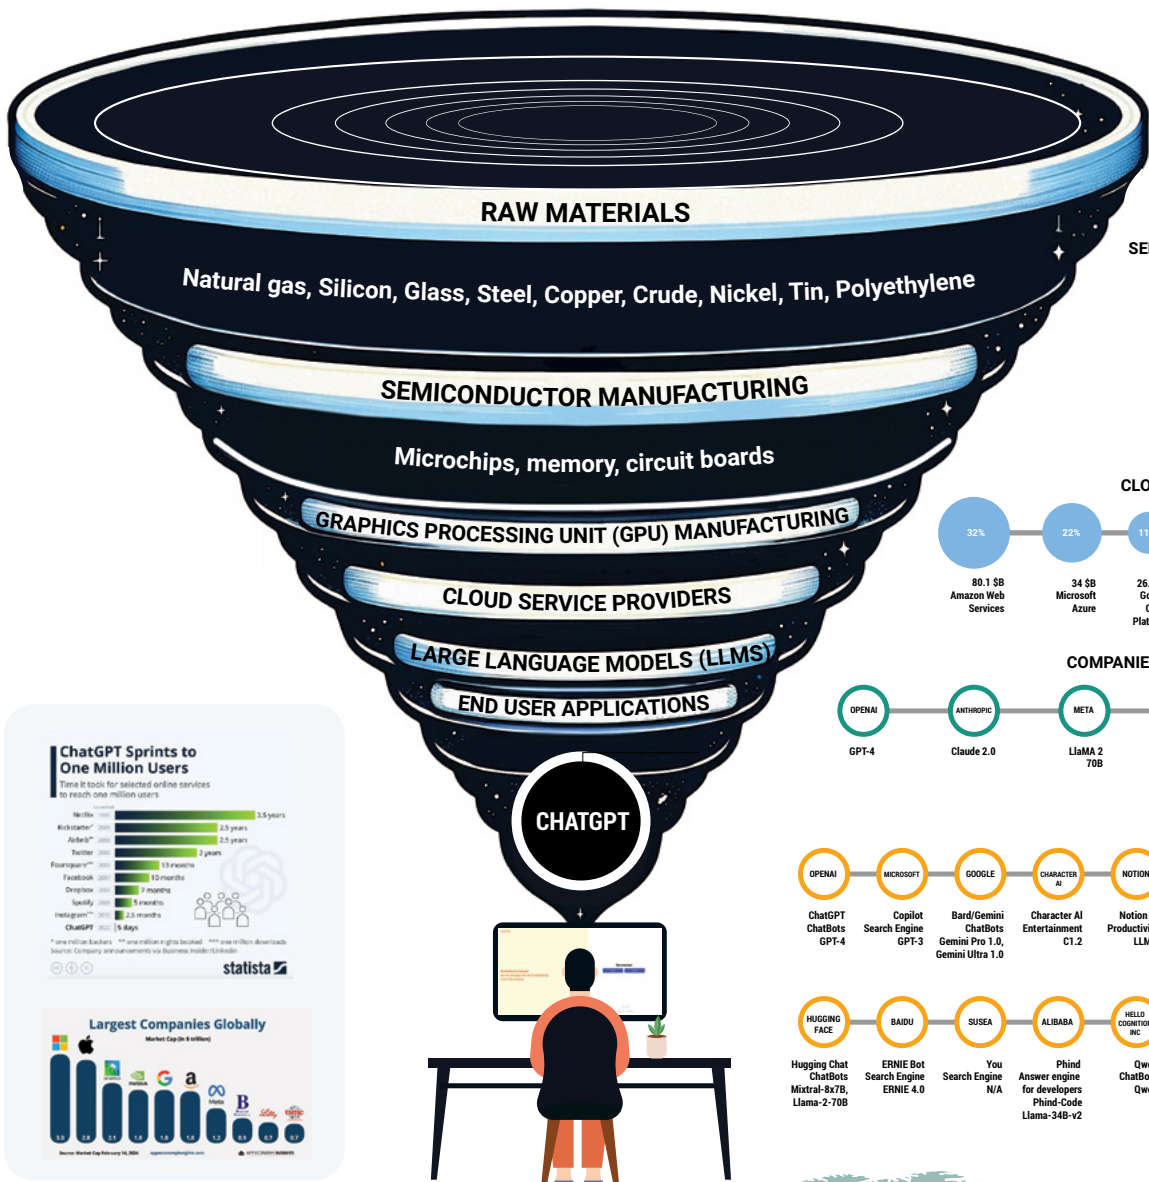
RAW MATERIALS

Natural gas, Silicon, Glass, Steel, Copper, Crude, Nickel, Tin, Polyethylene

SEMICONDUCTOR MANUFACTURING

Microchips, memory, circuit boards

GRAPHICS PROCESSING UNIT (GPU) MANUFACTURING

CLOUD SERVICE PROVIDERS

LARGE LANGUAGE MODELS (LLMS)

END USER APPLICATIONS

CHATGPT

SE

CLO

32%
80.1 $B
Amazon Web Services

22%
34 $B
Microsoft Azure

11
26.
Go
C
Plat

COMPANIE

OPENAI
GPT-4

ANTHROPIC
Claude 2.0

META
LlaMA 2 70B

OPENAI
ChatGPT ChatBots GPT-4

MICROSOFT
Copilot Search Engine GPT-3

GOOGLE
Bard/Gemini ChatBots Gemini Pro 1.0, Gemini Ultra 1.0

CHARACTER AI
Character AI Entertainment C1.2

NOTION
Notion Productivi LLM

HUGGING FACE
Hugging Chat ChatBots Mixtral-8x7B, Llama-2-70B

BAIDU
ERNIE Bot Search Engine ERNIE 4.0

SUSEA
You Search Engine N/A

ALIBABA
Phind Answer engine for developers Phind-Code Llama-34B-v2

HELLO COGNITION INC
Qw ChatBo Qw

ChatGPT Sprints to One Million Users
Time it took for selected online services to reach one million users

| Service | Time |
|---|---|
| Netflix | 3.5 years |
| Kickstarter* | 2.5 years |
| Airbnb** | 2.5 years |
| Twitter | 2 years |
| Foursquare*** | 13 months |
| Facebook | 10 months |
| Dropbox | 7 months |
| Spotify | 5 months |
| Instagram*** | 2.5 months |
| ChatGPT | 5 days |

* one million backers ** one million nights booked *** one million downloads
Source: Company announcements via Business Insider/Linkedin
statista

Largest Companies Globally
Market Cap (in $ trillion)
G a Meta B Lilly
3.0 2.8 2.1 1.8 1.8 1.8 1.2 0.9 0.7 0.7